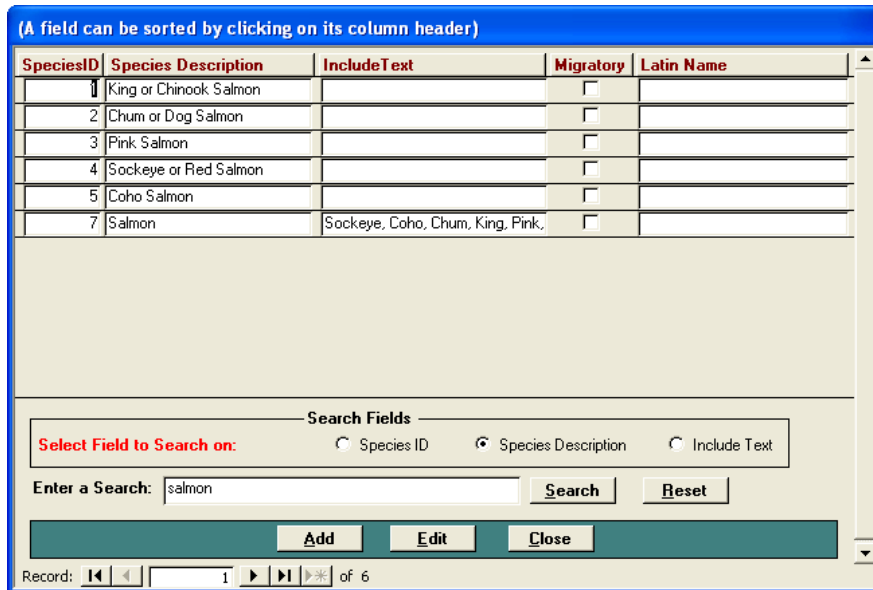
(A field can be sorted by clicking on its column header)

| SpeciesID | Species Description | IncludeText | Migratory | Latin Name |
|---|---|---|---|---|
| 1 | King or Chinook Salmon | | | |
| 2 | Chum or Dog Salmon | | | |
| 3 | Pink Salmon | | | |
| 4 | Sockeye or Red Salmon | | | |
| 5 | Coho Salmon | | | |
| 7 | Salmon | Sockeye, Coho, Chum, King, Pink, | | |

Search Fields

Select Field to Search on: Species ID Species Description Include Text

Enter a Search: salmon Search Reset

Add Edit Close

Record: 1 of 6